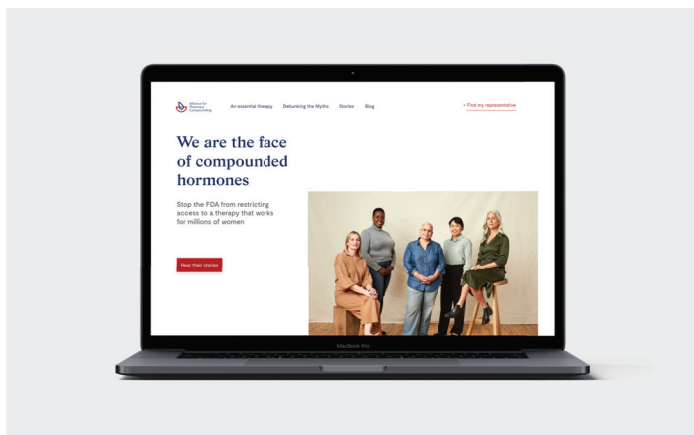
Alliance for Pharmacy Compounding

An essential therapy

Debunking the Myths

Stories

Blog

+ Find my representative

We are the face of compounded hormones

Stop the FDA from restricting access to a therapy that works for millions of women

Hear their stories

MacBook Pro